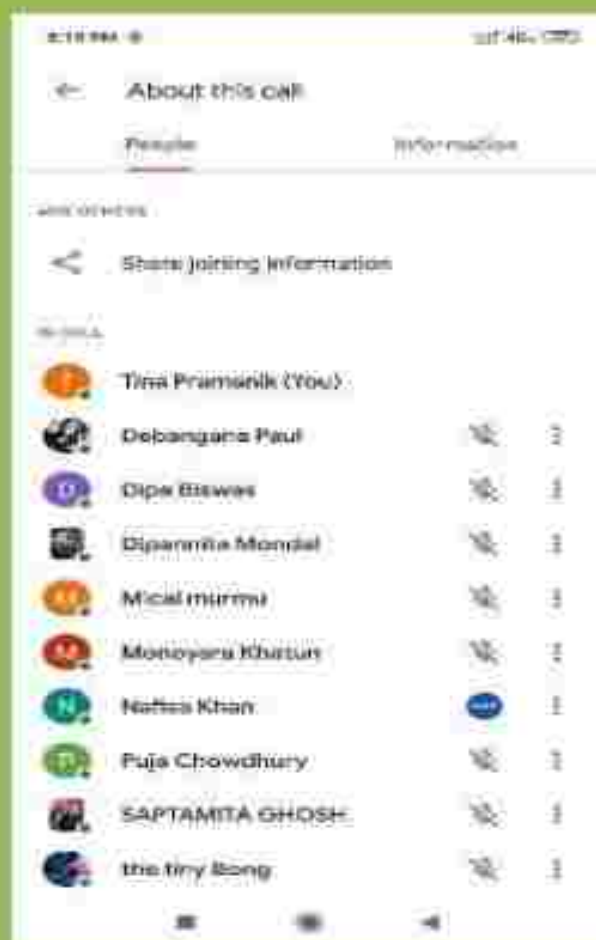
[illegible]

About this call

People

Information

ADD OTHERS

Share joining information

IN CALL

T

Tina Pramanik (You)

Debangana Paul

D

Dipa Biswas

Dipannita Mondal

M

Mical murmu

M

Monoyara Khatun

N

Nafisa Khan

P

Puja Chowdhury

SAPTAMITA GHOSH

the tiny Bong